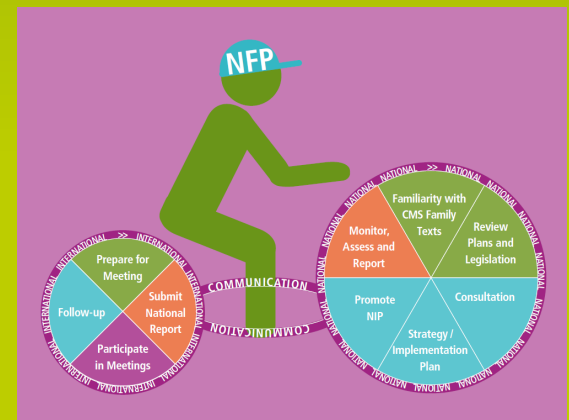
NFP

INTERNATIONAL >> INTERNATIONAL INTERNATIONAL INTERNATIONAL INTERNATIONAL INTERNATIONAL

Prepare for Meeting

Submit National Report

Participate in Meetings

Follow-up

COMMUNICATION

COMMUNICATION

NATIONAL >> NATIONAL NATIONAL NATIONAL NATIONAL NATIONAL NATIONAL NATIONAL NATIONAL NATIONAL

Familiarity with CMS Family Texts

Review Plans and Legislation

Monitor, Assess and Report

Consultation

Promote NIP

Strategy / Implementation Plan